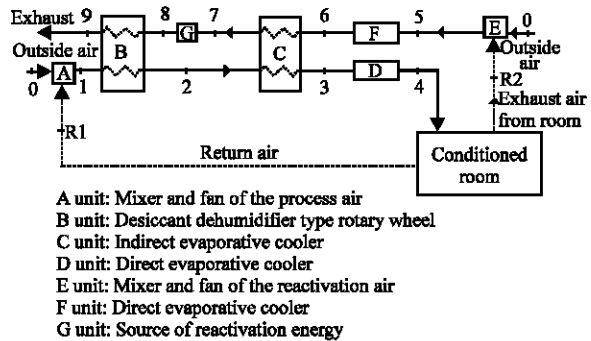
Exhaust 9 8 G 7 6 F 5 E 0
Outside air B C Outside air
0 A 1 2 3 D 4
R2
Exhaust air from room
R1
Return air
Conditioned room

A unit: Mixer and fan of the process air
B unit: Desiccant dehumidifier type rotary wheel
C unit: Indirect evaporative cooler
D unit: Direct evaporative cooler
E unit: Mixer and fan of the reactivation air
F unit: Direct evaporative cooler
G unit: Source of reactivation energy